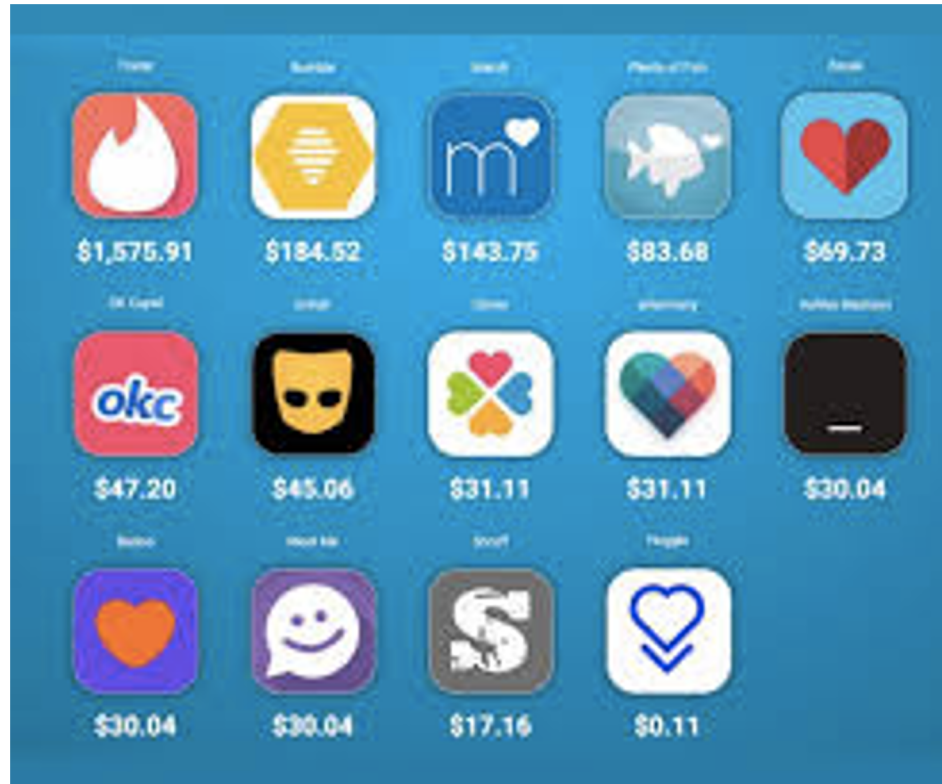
Tinder
$1,575.91

Bumble
$184.52

Match
$143.75

Plenty of Fish
$83.68

Zoosk
$69.73

OK Cupid
okc
$47.20

Grindr
$45.06

Clover
$31.11

eHarmony
$31.11

Ashley Madison
$30.04

Badoo
$30.04

Meet Me
$30.04

Scruff
$17.16

Hinge
$0.11